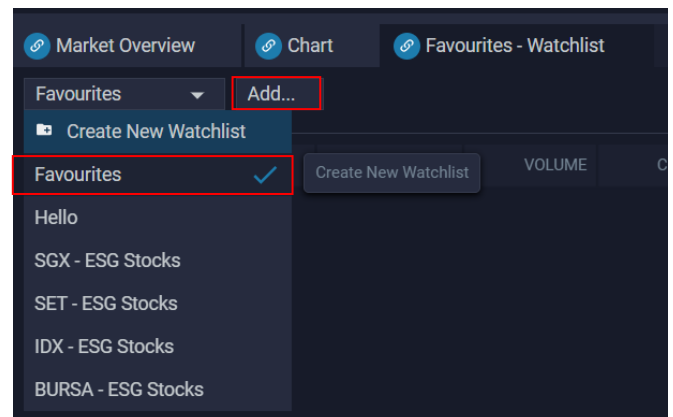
Market Overview
Chart
Favourites - Watchlist

Favourites
Add...

Create New Watchlist
Favourites
Create New Watchlist
VOLUME
C
Hello
SGX - ESG Stocks
SET - ESG Stocks
IDX - ESG Stocks
BURSA - ESG Stocks